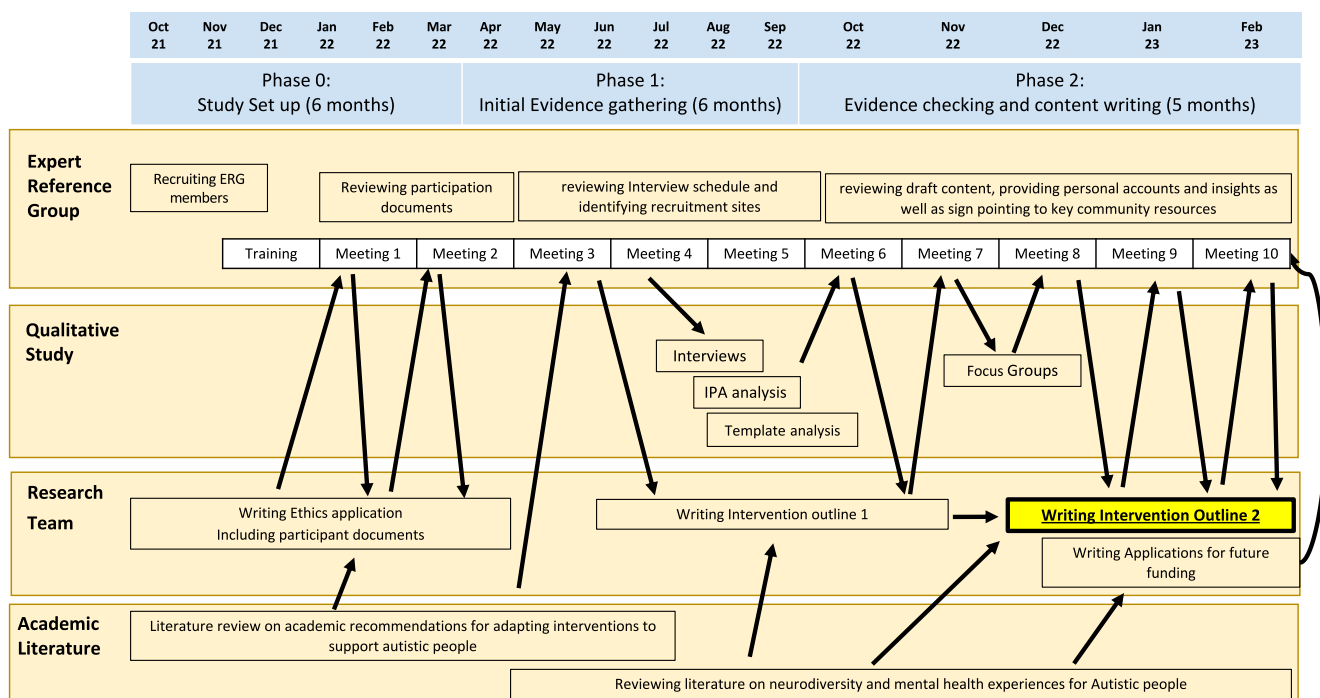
| Oct 21 | Nov 21 | Dec 21 | Jan 22 | Feb 22 | Mar 22 | Apr 22 | May 22 | Jun 22 | Jul 22 | Aug 22 | Sep 22 | Oct 22 | Nov 22 | Dec 22 | Jan 23 | Feb 23 |
|---|---|---|---|---|---|---|---|---|---|---|---|---|---|---|---|---|

Phase 0: Study Set up (6 months)

Phase 1: Initial Evidence gathering (6 months)

Phase 2: Evidence checking and content writing (5 months)

Expert Reference Group

Recruiting ERG members

Reviewing participation documents

reviewing Interview schedule and identifying recruitment sites

reviewing draft content, providing personal accounts and insights as well as sign pointing to key community resources

| Training | Meeting 1 | Meeting 2 | Meeting 3 | Meeting 4 | Meeting 5 | Meeting 6 | Meeting 7 | Meeting 8 | Meeting 9 | Meeting 10 |
|---|---|---|---|---|---|---|---|---|---|---|

Qualitative Study

Interviews

IPA analysis

Template analysis

Focus Groups

Research Team

Writing Ethics application Including participant documents

Writing Intervention outline 1

Writing Intervention Outline 2

Writing Applications for future funding

Academic Literature

Literature review on academic recommendations for adapting interventions to support autistic people

Reviewing literature on neurodiversity and mental health experiences for Autistic people